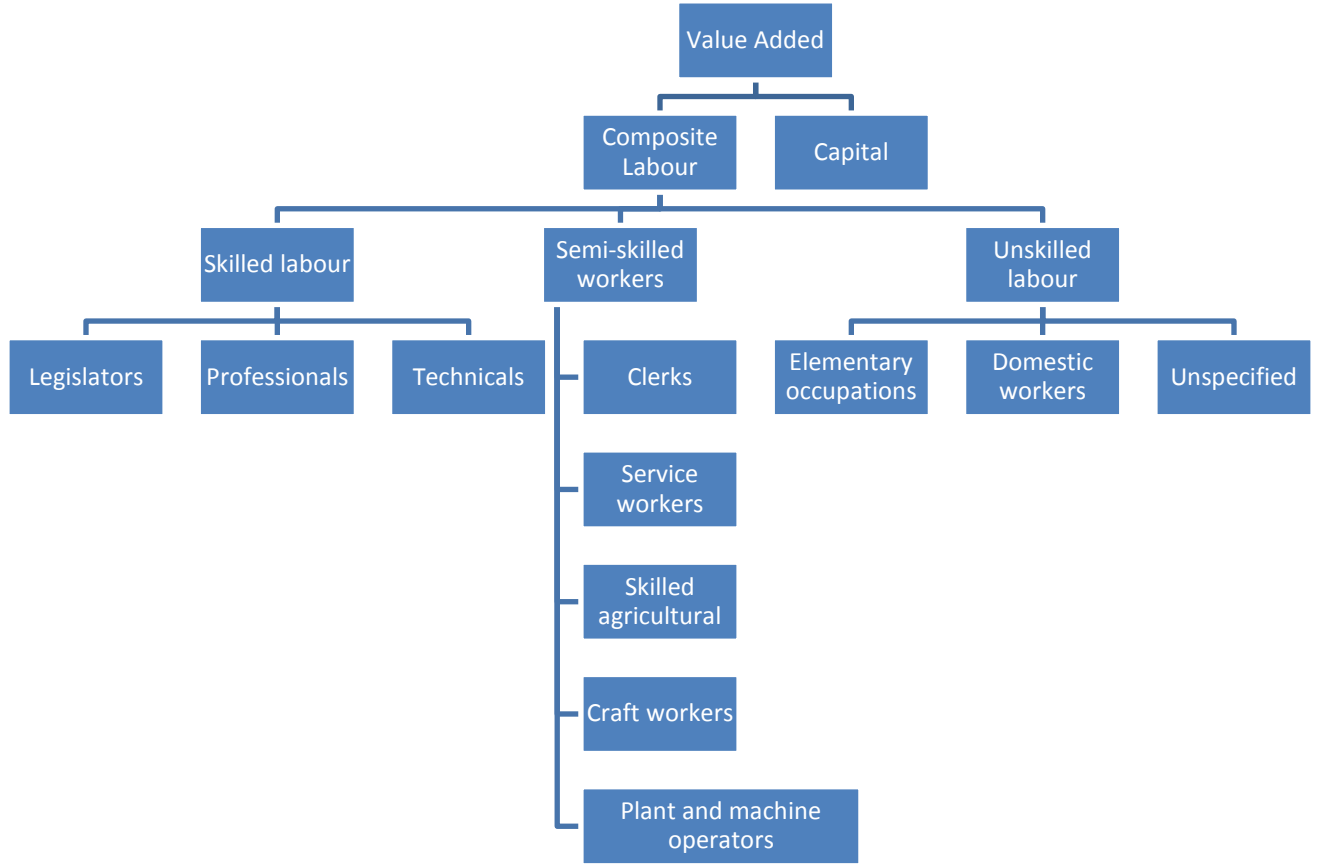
Value Added

Composite Labour

Capital

Skilled labour

Semi-skilled workers

Unskilled labour

Legislators

Professionals

Technicals

Clerks

Elementary occupations

Domestic workers

Unspecified

Service workers

Skilled agricultural

Craft workers

Plant and machine operators